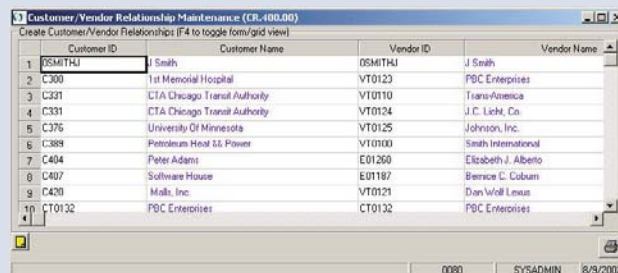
Customer/Vendor Relationship Maintenance (CR.400.00)

Create Customer/Vendor Relationships (F4 to toggle form/grid view)

|  | Customer ID | Customer Name | Vendor ID | Vendor Name |
|---|---|---|---|---|
| 1 | OSMITHJ | J Smith | OSMITHJ | J Smith |
| 2 | C300 | 1st Memorial Hospital | VT0123 | PBC Enterprises |
| 3 | C331 | CTA Chicago Transit Authority | VT0110 | TransAmerica |
| 4 | C331 | CTA Chicago Transit Authority | VT0124 | J.C. Licht, Co. |
| 5 | C376 | University Of Minnesota | VT0125 | Johnson, Inc. |
| 6 | C389 | Petroleum Heat && Power | VT0100 | Smith International |
| 7 | C404 | Peter Adams | E01260 | Elizabeth J. Alberto |
| 8 | C407 | Software House | E01187 | Bernice C. Coburn |
| 9 | C420 | Malls, Inc. | VT0121 | Dan Wolf Lexus |
| 10 | CT0132 | PBC Enterprises | CT0132 | PBC Enterprises |

0080 SYSADMIN 8/9/200